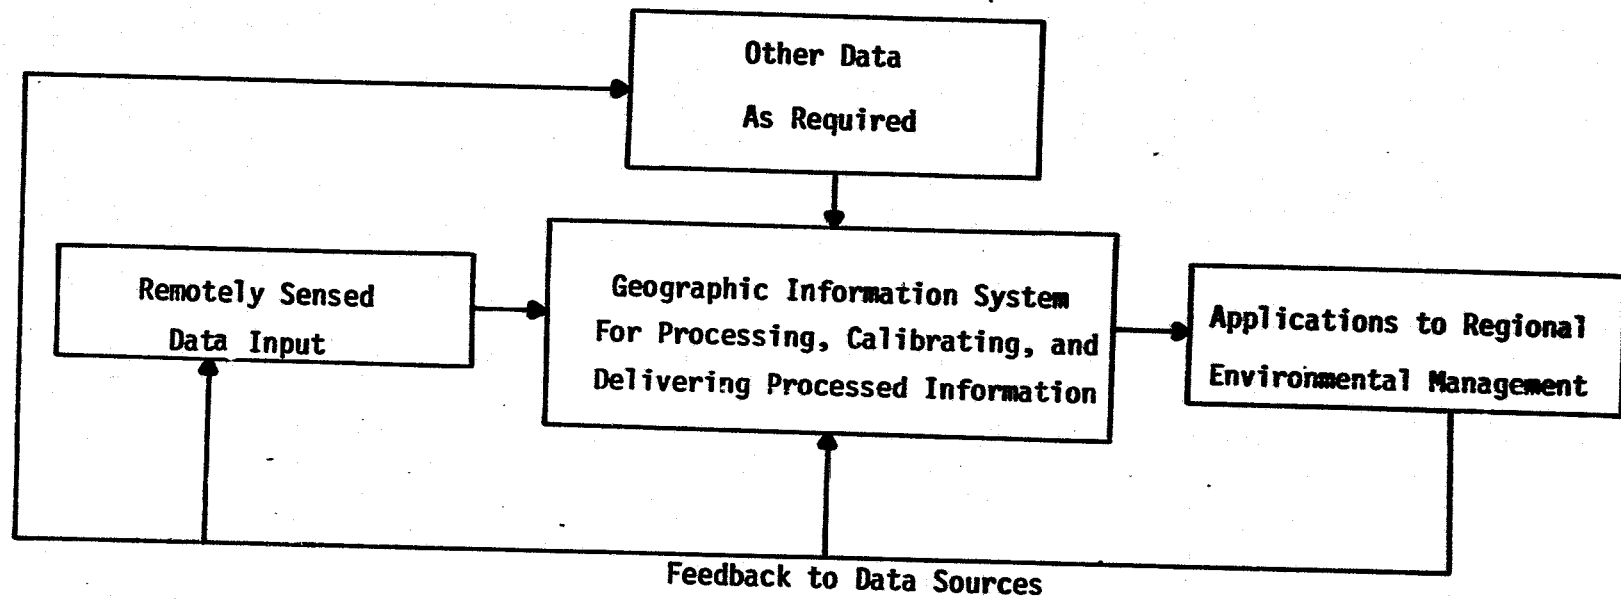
Other Data
As Required

Remotely Sensed
Data Input

Geographic Information System
For Processing, Calibrating, and
Delivering Processed Information

Applications to Regional
Environmental Management

Feedback to Data Sources